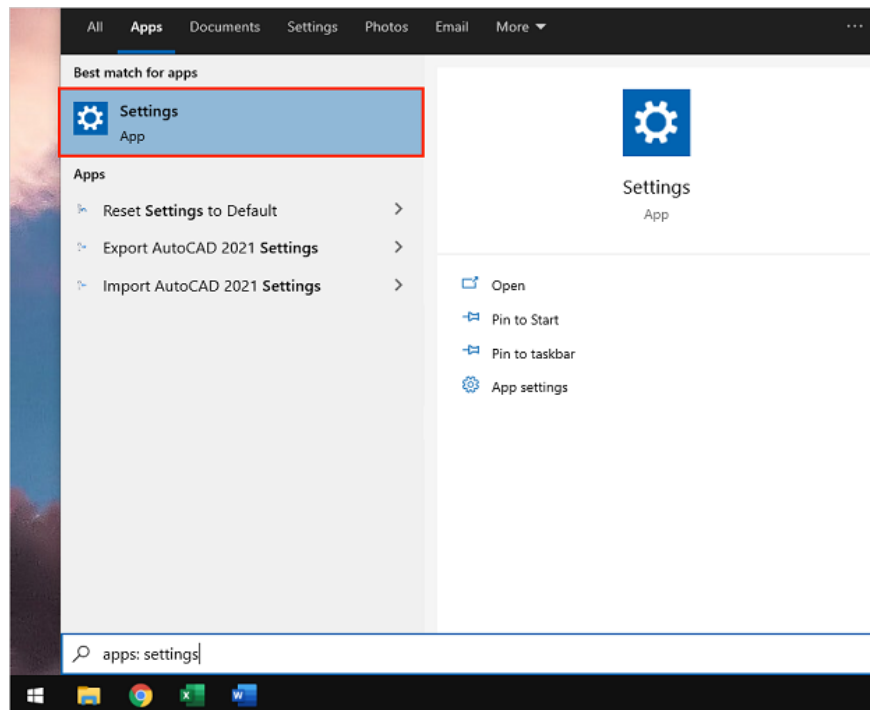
All Apps Documents Settings Photos Email More ▾ ···

Best match for apps

Settings
App

Apps

Reset Settings to Default >

Export AutoCAD 2021 Settings >

Import AutoCAD 2021 Settings >

Settings
App

Open

Pin to Start

Pin to taskbar

App settings

apps: settings